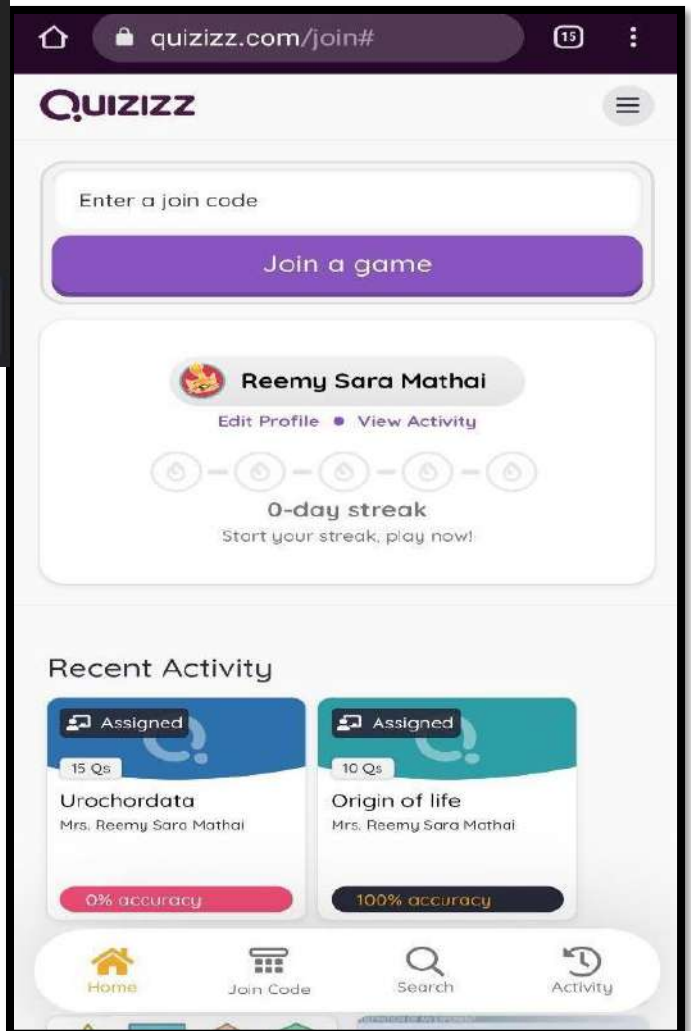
quizizz.com/join#

15

QUIZIZZ

Enter a join code

Join a game

Reemy Sara Mathai

Edit Profile • View Activity

0-day streak

Start your streak, play now!

Recent Activity

Assigned

15 Qs

Urochordata

Mrs. Reemy Sara Mathai

0% accuracy

Assigned

10 Qs

Origin of life

Mrs. Reemy Sara Mathai

100% accuracy

Home

Join Code

Search

Activity